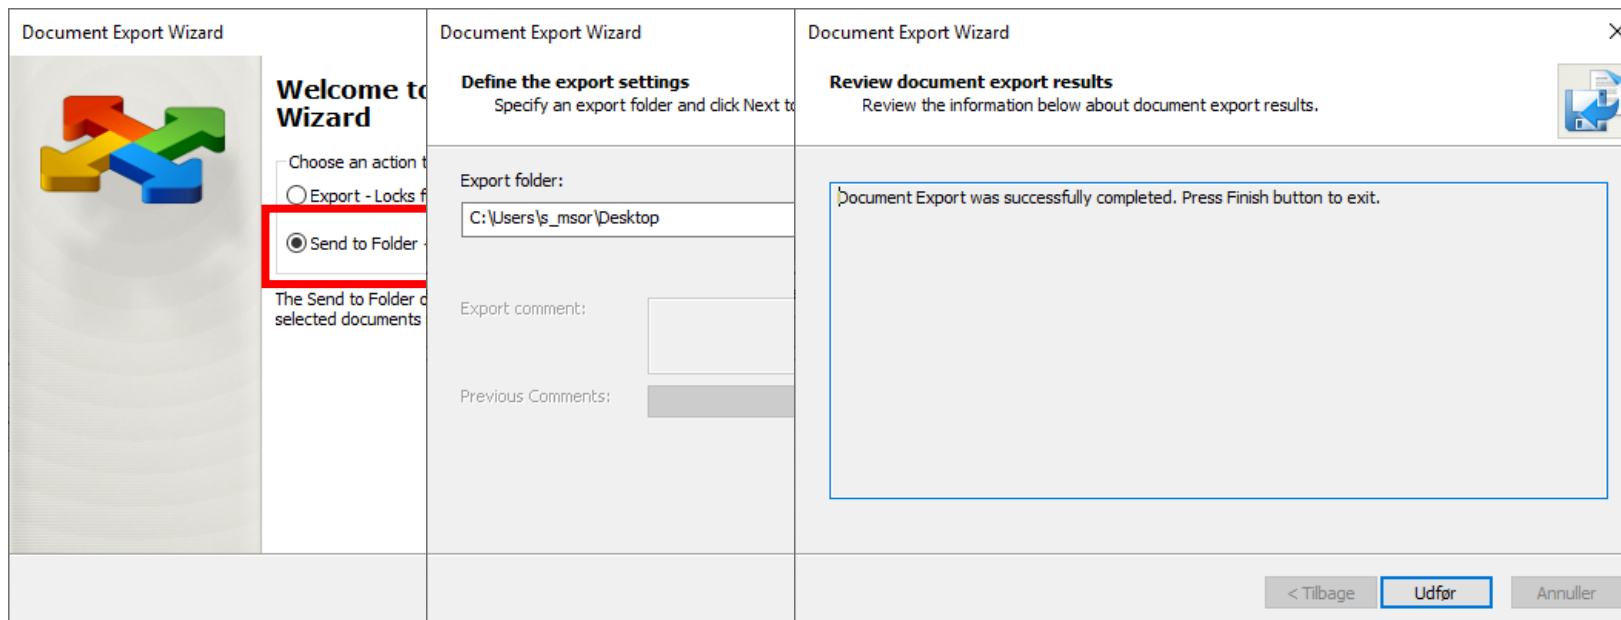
Document Export Wizard

Welcome to Wizard

Choose an action t

Export - Locks f

Send to Folder

The Send to Folder selected documents

Document Export Wizard

Define the export settings
Specify an export folder and click Next to

Export folder:

C:\Users\s_msor\Desktop

Export comment:

Previous Comments:

Document Export Wizard

Review document export results
Review the information below about document export results.

Document Export was successfully completed. Press Finish button to exit.

< Tilbage
Udfør
Annuller